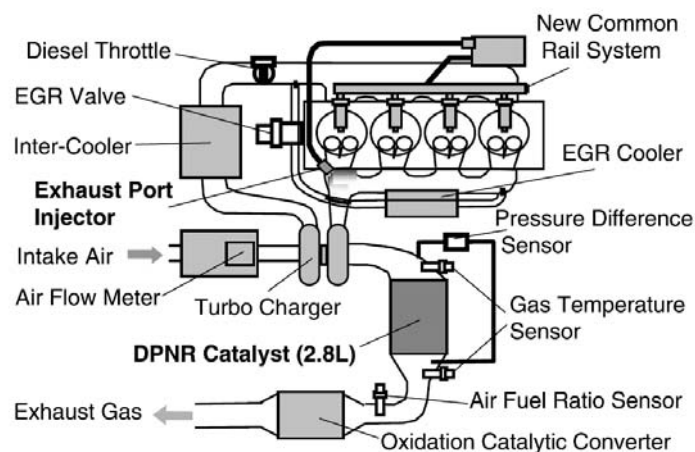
New Common Rail System

Diesel Throttle

EGR Valve

Inter-Cooler

EGR Cooler

Exhaust Port Injector

Pressure Difference Sensor

Intake Air

Air Flow Meter

Turbo Charger

Gas Temperature Sensor

DPNR Catalyst (2.8L)

Exhaust Gas

Air Fuel Ratio Sensor

Oxidation Catalytic Converter